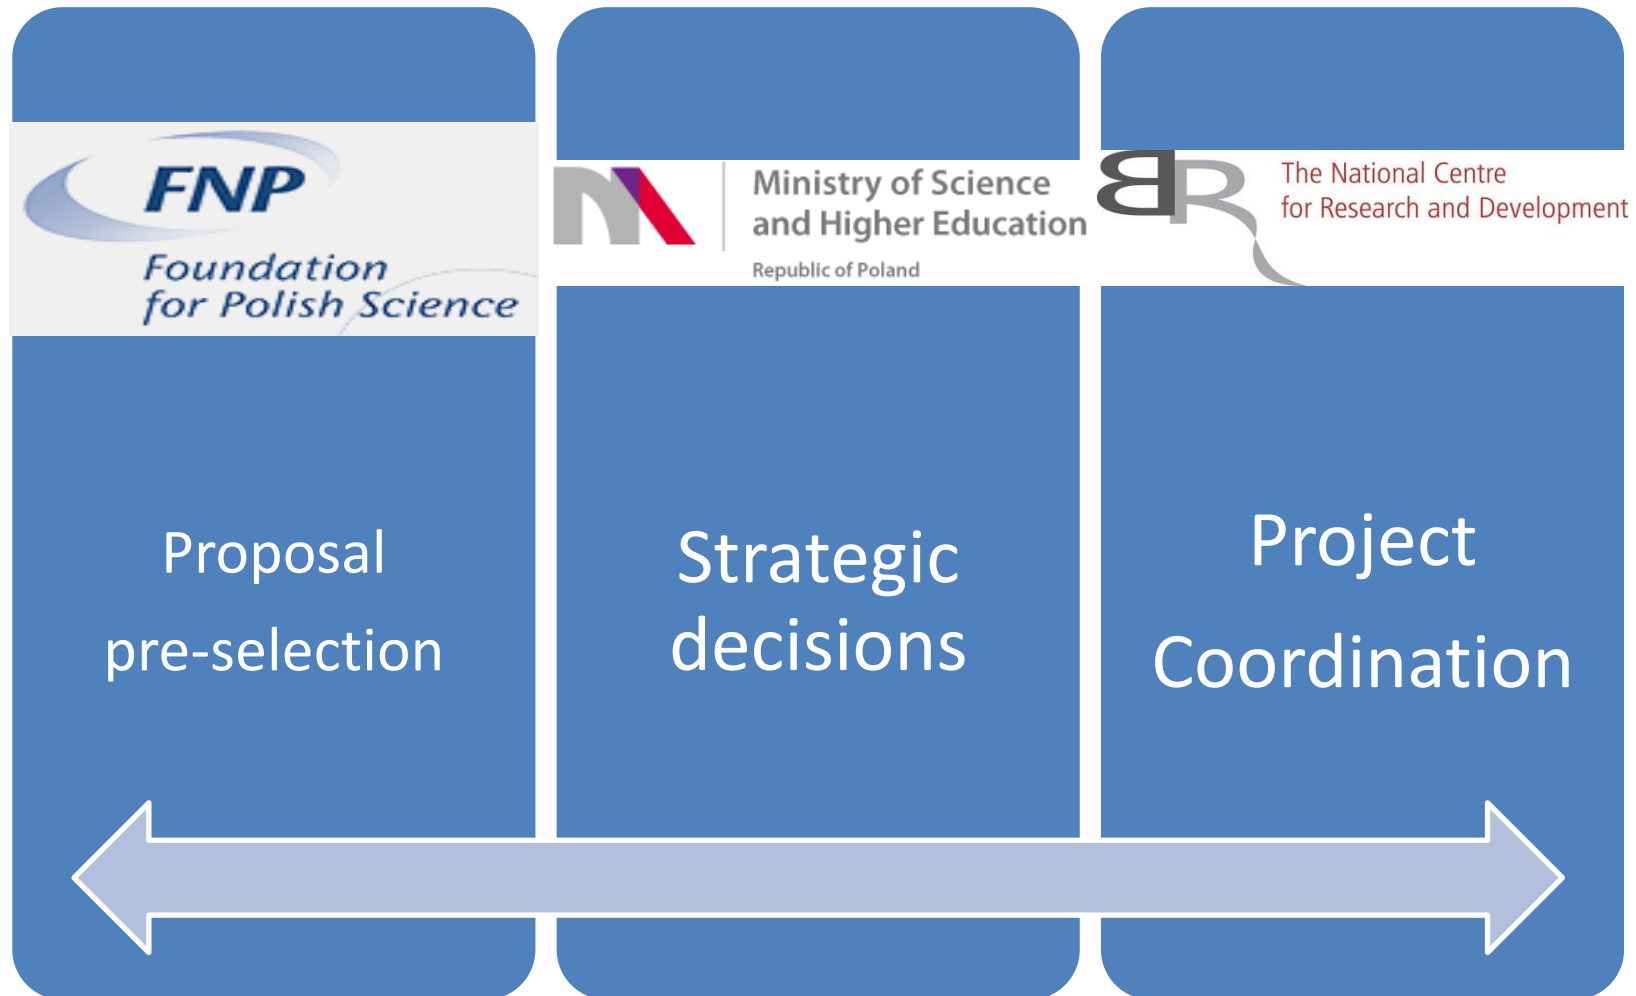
FNP
Foundation for Polish Science

Ministry of Science and Higher Education
Republic of Poland

BR
The National Centre for Research and Development

Proposal pre-selection

Strategic decisions

Project Coordination